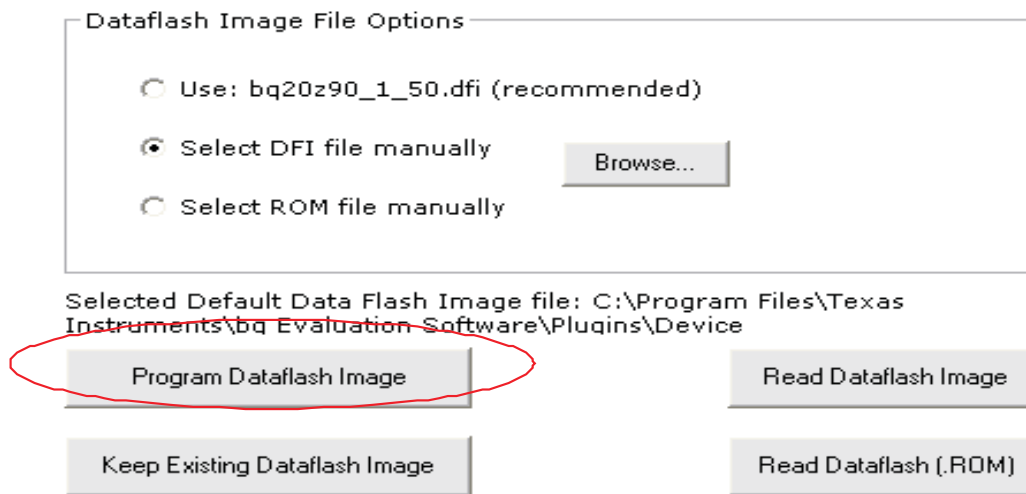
Dataflash Image File Options

Use: bq20z90_1_50.dfi (recommended)

Select DFI file manually

Browse...

Select ROM file manually

Selected Default Data Flash Image file: C:\Program Files\Texas Instruments\bq Evaluation Software\Plugins\Device

Program Dataflash Image

Read Dataflash Image

Keep Existing Dataflash Image

Read Dataflash (.ROM)